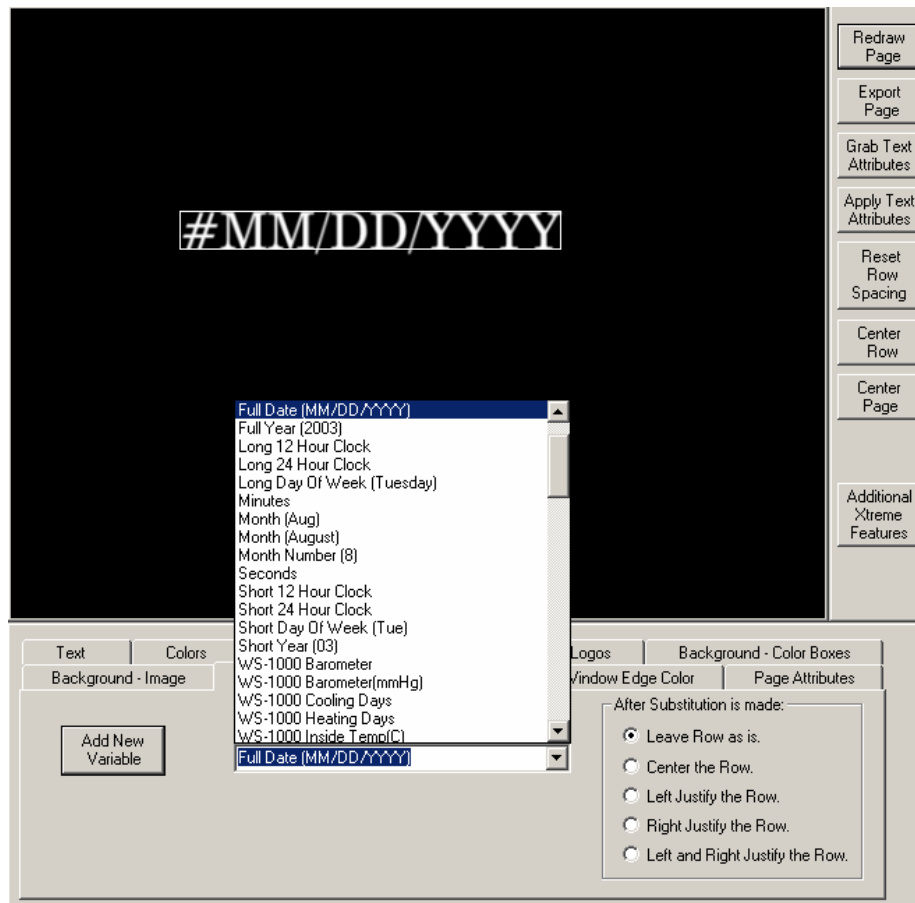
#MM/DD/YYYY

Redraw Page

Export Page

Grab Text Attributes

Apply Text Attributes

Reset Row Spacing

Center Row

Center Page

Additional Xtreme Features

Full Date (MM/DD/YYYY)
Full Year (2003)
Long 12 Hour Clock
Long 24 Hour Clock
Long Day Of Week (Tuesday)
Minutes
Month (Aug)
Month (August)
Month Number (8)
Seconds
Short 12 Hour Clock
Short 24 Hour Clock
Short Day Of Week (Tue)
Short Year (03)
WS-1000 Barometer
WS-1000 Barometer(mmHg)
WS-1000 Cooling Days
WS-1000 Heating Days
WS-1000 Inside Temp(C)

Full Date (MM/DD/YYYY)

Text | Colors | Logos | Background - Color Boxes

Background - Image | Window Edge Color | Page Attributes

Add New Variable

After Substitution is made:

Leave Row as is.

Center the Row.

Left Justify the Row.

Right Justify the Row.

Left and Right Justify the Row.